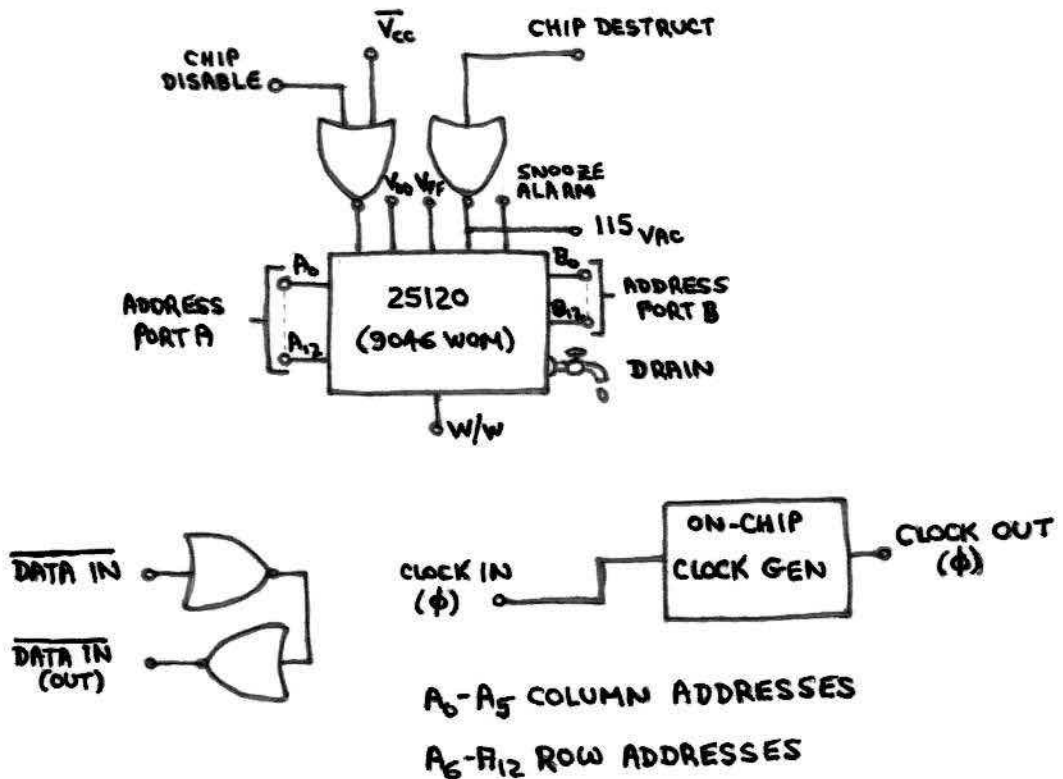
$\overline{V_{cc}}$

CHIP DESTRUCT

CHIP DISABLE

$V_{DD}$ $V_{FF}$

SNOOZE ALARM

115 VAC

$A_0$

$A_{12}$

ADDRESS PORT A

25120

(9046 WOM)

$B_0$

$B_{12}$

ADDRESS PORT B

DRAIN

W/W

$\overline{\text{DATA IN}}$

$\overline{\text{DATA IN}}$ (OUT)

CLOCK IN ($\phi$)

ON-CHIP CLOCK GEN

CLOCK OUT ($\phi$)

$A_0$-$A_5$ COLUMN ADDRESSES

$A_6$-$A_{12}$ ROW ADDRESSES